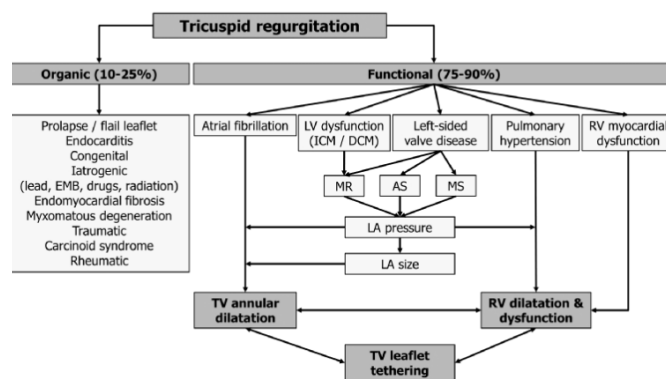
Tricuspid regurgitation

Organic (10-25%)

Functional (75-90%)

Prolapse / flail leaflet
Endocarditis
Congenital
Iatrogenic
(lead, EMB, drugs, radiation)
Endomyocardial fibrosis
Myxomatous degeneration
Traumatic
Carcinoid syndrome
Rheumatic

Atrial fibrillation

LV dysfunction (ICM / DCM)

Left-sided valve disease

Pulmonary hypertension

RV myocardial dysfunction

MR

AS

MS

LA pressure

LA size

TV annular dilatation

RV dilatation & dysfunction

TV leaflet tethering